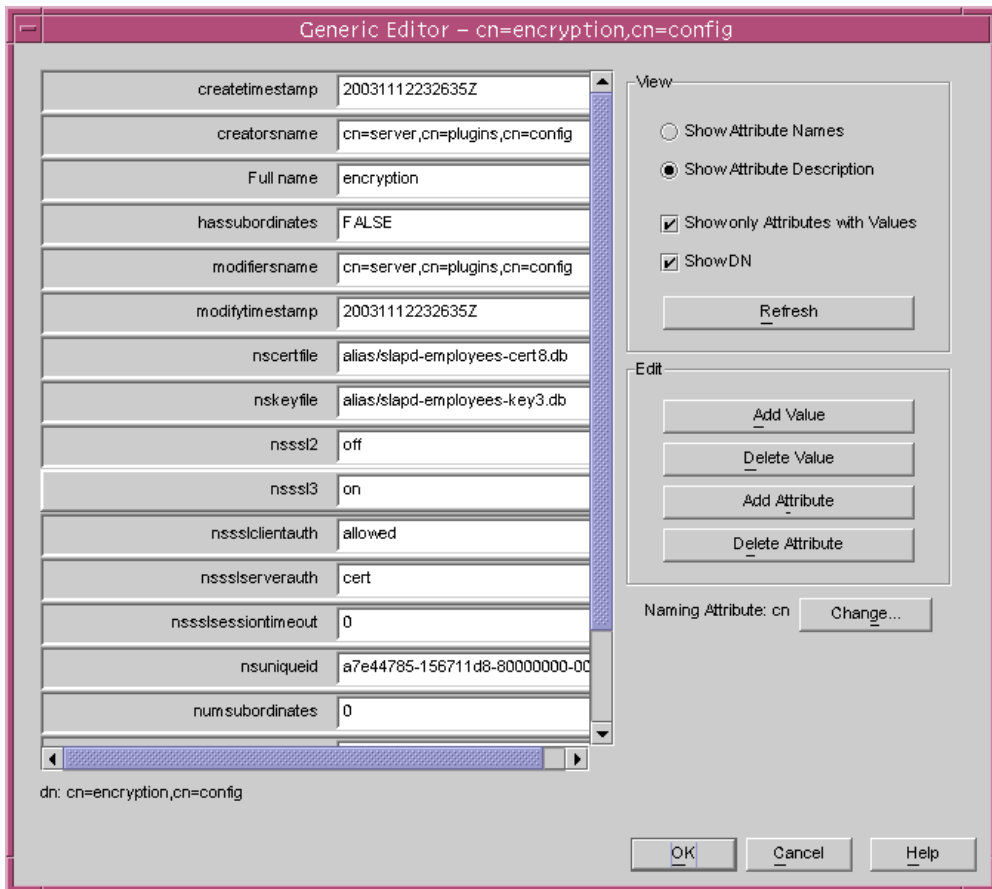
Generic Editor – cn=encryption,cn=config

| | |
|---|---|
| createtimestamp | 20031112232635Z |
| creatorsname | cn=server,cn=plugins,cn=config |
| Full name | encryption |
| hassubordinates | FALSE |
| modifiersname | cn=server,cn=plugins,cn=config |
| modifytimestamp | 20031112232635Z |
| nscertfile | alias/slapd-employees-cert8.db |
| nskeyfile | alias/slapd-employees-key3.db |
| nsssl2 | off |
| nsssl3 | on |
| nsssIclientauth | allowed |
| nsssIserverauth | cert |
| nssslsessiontimeout | 0 |
| nsuniqueid | a7e44785-156711d8-80000000-00 |
| numsubordinates | 0 |

View

Show Attribute Names

Show Attribute Description

Show only Attributes with Values

Show DN

Refresh

Edit

Add Value

Delete Value

Add Attribute

Delete Attribute

Naming Attribute: cn

Change...

dn: cn=encryption,cn=config

OK

Cancel

Help